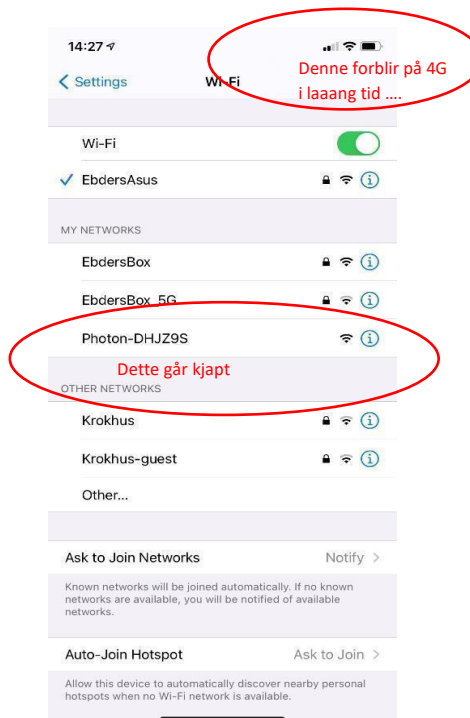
14:27

Denne forblir på 4G i laaang tid ....

< Settings Wi-Fi

Wi-Fi

✓ EbdersAsus

MY NETWORKS

EbdersBox

EbdersBox_5G

Photon-DHJZ9S

Dette går kjapt

OTHER NETWORKS

Krokhus

Krokhus-guest

Other...

Ask to Join Networks Notify >

Known networks will be joined automatically. If no known networks are available, you will be notified of available networks.

Auto-Join Hotspot Ask to Join >

Allow this device to automatically discover nearby personal hotspots when no Wi-Fi network is available.